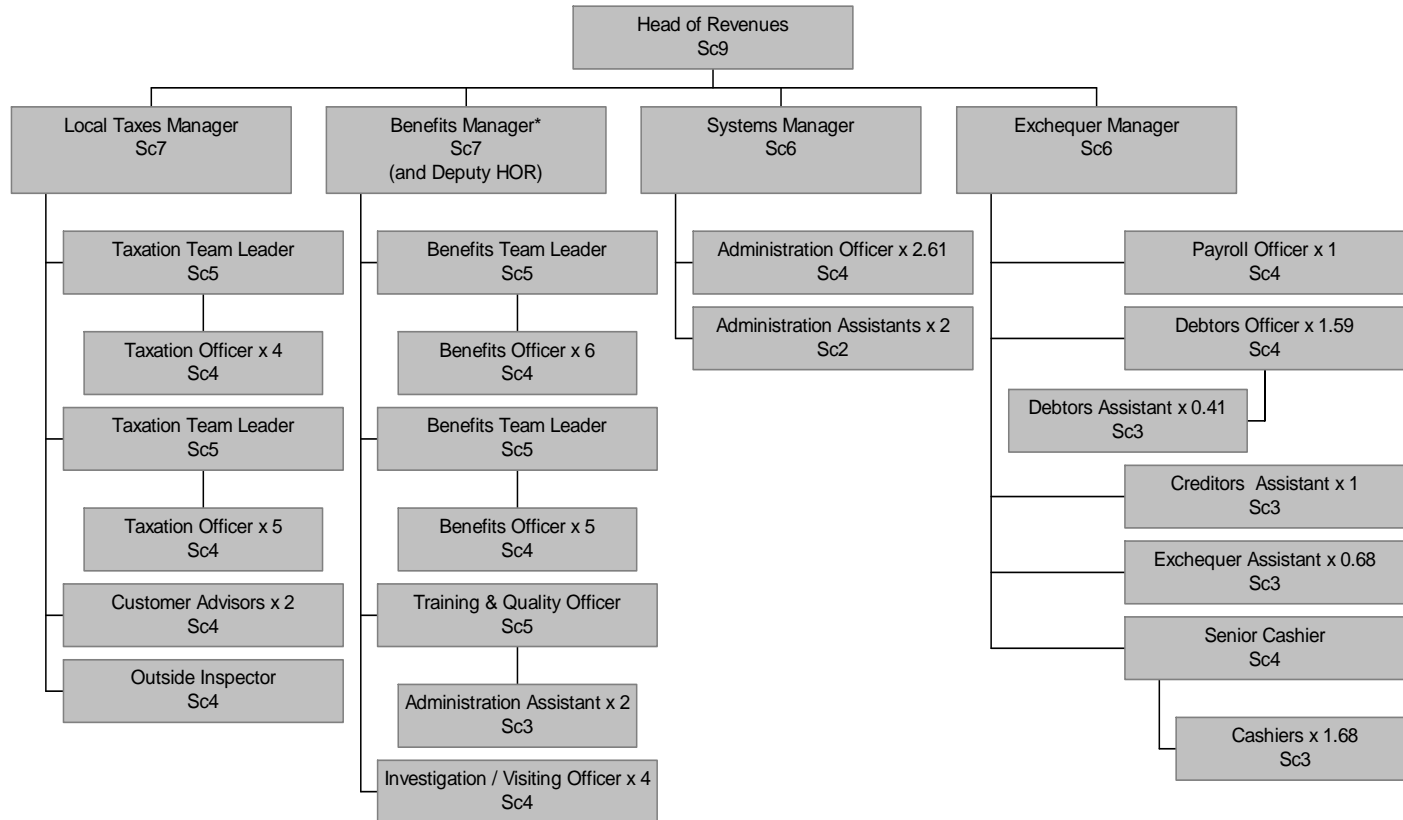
Head of Revenues
Sc9

Local Taxes Manager
Sc7

Taxation Team Leader
Sc5

Taxation Officer x 4
Sc4

Taxation Team Leader
Sc5

Taxation Officer x 5
Sc4

Customer Advisors x 2
Sc4

Outside Inspector
Sc4

Benefits Manager*
Sc7
(and Deputy HOR)

Benefits Team Leader
Sc5

Benefits Officer x 6
Sc4

Benefits Team Leader
Sc5

Benefits Officer x 5
Sc4

Training & Quality Officer
Sc5

Administration Assistant x 2
Sc3

Investigation / Visiting Officer x 4
Sc4

Systems Manager
Sc6

Administration Officer x 2.61
Sc4

Administration Assistants x 2
Sc2

Exchequer Manager
Sc6

Payroll Officer x 1
Sc4

Debtors Officer x 1.59
Sc4

Debtors Assistant x 0.41
Sc3

Creditors Assistant x 1
Sc3

Exchequer Assistant x 0.68
Sc3

Senior Cashier
Sc4

Cashiers x 1.68
Sc3